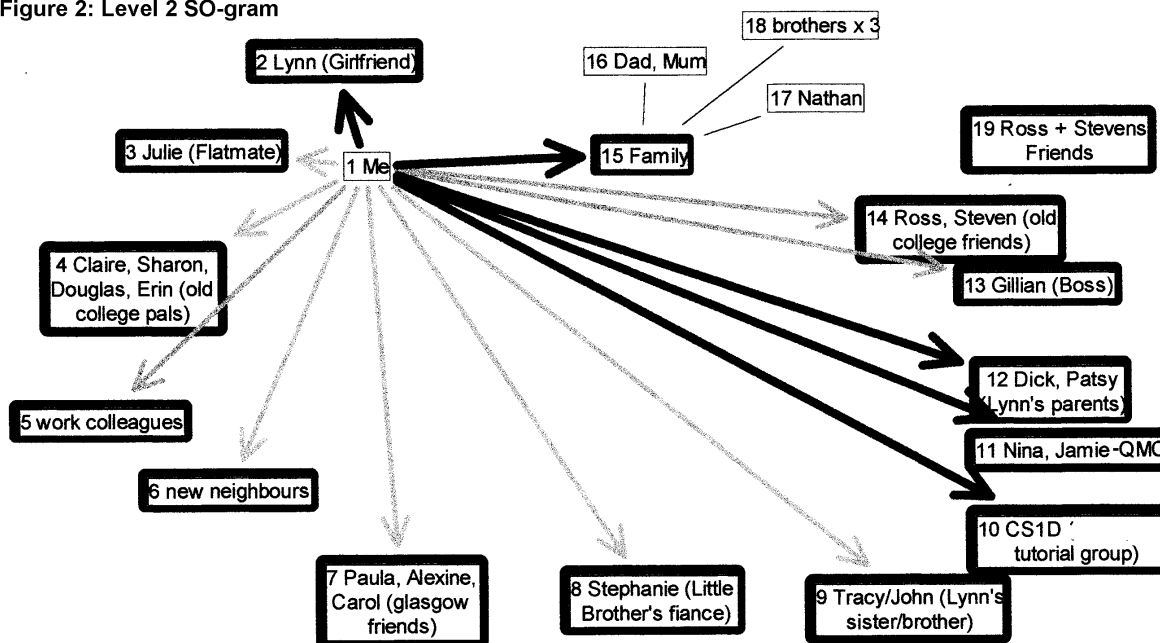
Figure 2: Level 2 SO-gram

18 brothers x 3

2 Lynn (Girlfriend)

16 Dad, Mum

17 Nathan

3 Julie (Flatmate)

1 Me

15 Family

19 Ross + Stevens Friends

14 Ross, Steven (old college friends)

4 Claire, Sharon, Douglas, Erin (old college pals)

13 Gillian (Boss)

12 Dick, Patsy (Lynn's parents)

5 work colleagues

11 Nina, Jamie-QMC

6 new neighbours

10 CS1D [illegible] tutorial group)

7 Paula, Alexine, Carol (glasgow friends)

8 Stephanie (Little Brother's fiance)

9 Tracy/John (Lynn's sister/brother)